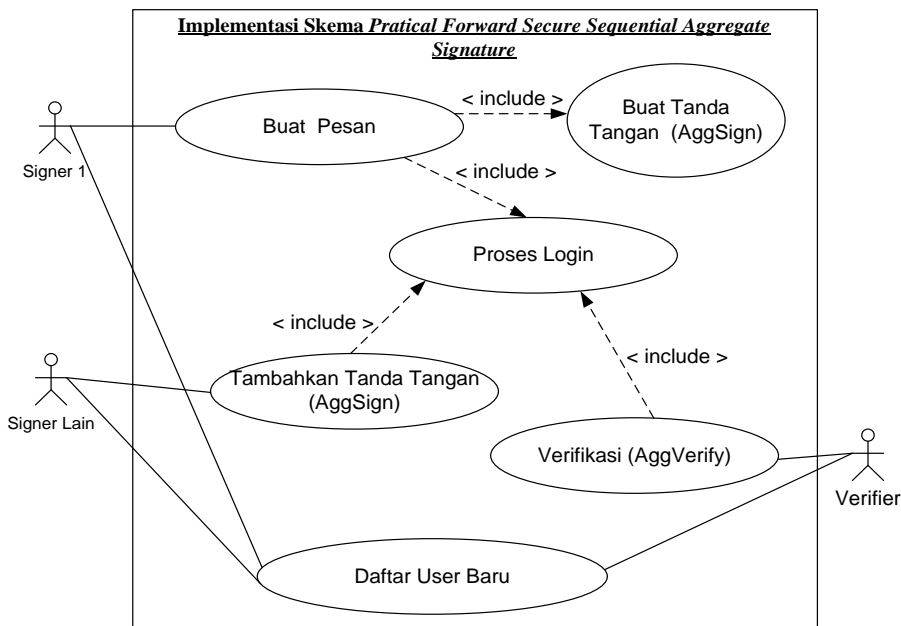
**Implementasi Skema *Pratical Forward Secure Sequential Aggregate Signature***

Signer 1

Buat Pesan

< include >

Buat Tanda Tangan (AggSign)

< include >

Proses Login

< include >

< include >

Signer Lain

Tambahkan Tanda Tangan (AggSign)

Verifikasi (AggVerify)

Verifier

Daftar User Baru